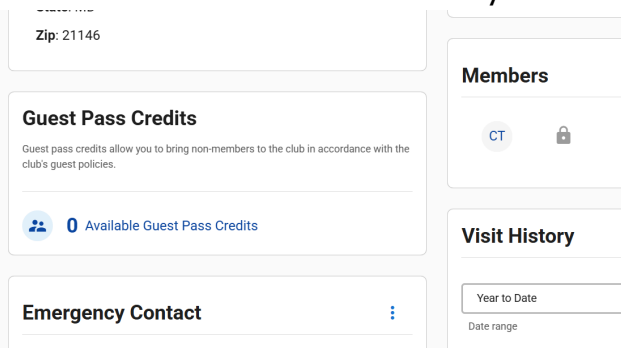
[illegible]

Zip: 21146

Guest Pass Credits

Guest pass credits allow you to bring non-members to the club in accordance with the club's guest policies.

0 Available Guest Pass Credits

Emergency Contact

Members

CT

Visit History

Year to Date

Date range